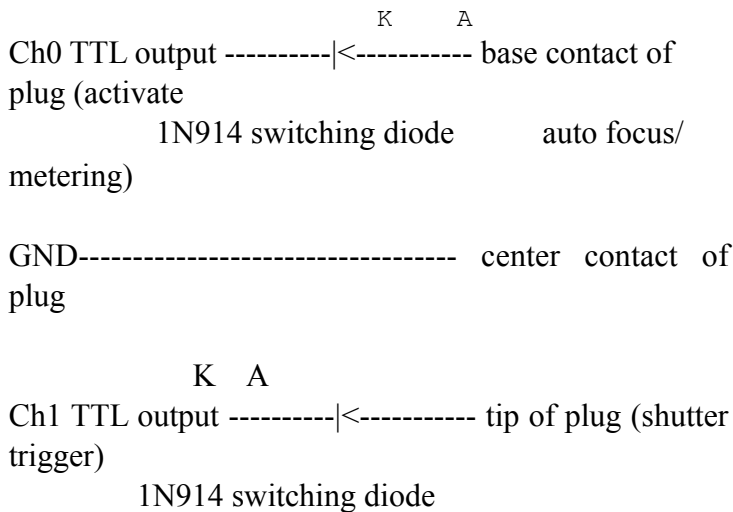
K A
Ch0 TTL output ----------|<----------- base contact of plug (activate
1N914 switching diode auto focus/ metering)

GND----------------------------------- center contact of plug

K A
Ch1 TTL output ----------|<----------- tip of plug (shutter trigger)
1N914 switching diode